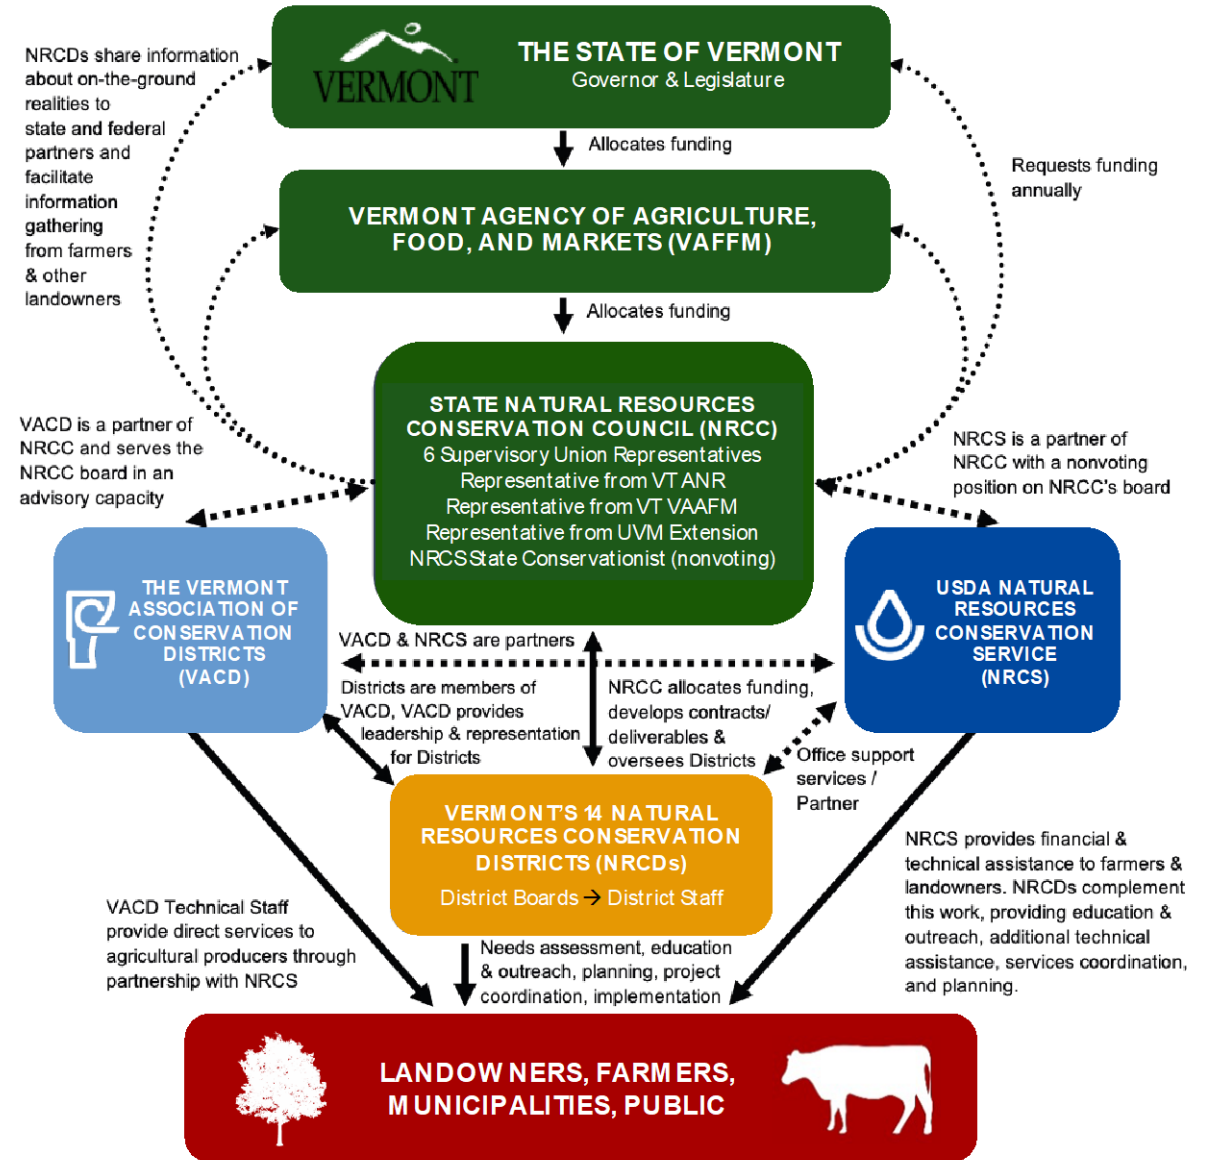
NRCDs share information about on-the-ground realities to state and federal partners and facilitate information gathering from farmers & other landowners

VERMONT

THE STATE OF VERMONT
Governor & Legislature

Allocates funding

Requests funding annually

VERMONT AGENCY OF AGRICULTURE, FOOD, AND MARKETS (VAFFM)

Allocates funding

VACD is a partner of NRCC and serves the NRCC board in an advisory capacity

STATE NATURAL RESOURCES CONSERVATION COUNCIL (NRCC)
6 Supervisory Union Representatives
Representative from VT ANR
Representative from VT VAAFM
Representative from UVM Extension
NRCS State Conservationist (nonvoting)

NRCS is a partner of NRCC with a nonvoting position on NRCC's board

THE VERMONT ASSOCIATION OF CONSERVATION DISTRICTS (VACD)

VACD & NRCS are partners

USDA NATURAL RESOURCES CONSERVATION SERVICE (NRCS)

Districts are members of VACD, VACD provides leadership & representation for Districts

NRCC allocates funding, develops contracts/ deliverables & oversees Districts

Office support services / Partner

VERMONT'S 14 NATURAL RESOURCES CONSERVATION DISTRICTS (NRCDs)
District Boards → District Staff

NRCS provides financial & technical assistance to farmers & landowners. NRCDs complement this work, providing education & outreach, additional technical assistance, services coordination, and planning.

VACD Technical Staff provide direct services to agricultural producers through partnership with NRCS

Needs assessment, education & outreach, planning, project coordination, implementation

LANDOWNERS, FARMERS, MUNICIPALITIES, PUBLIC